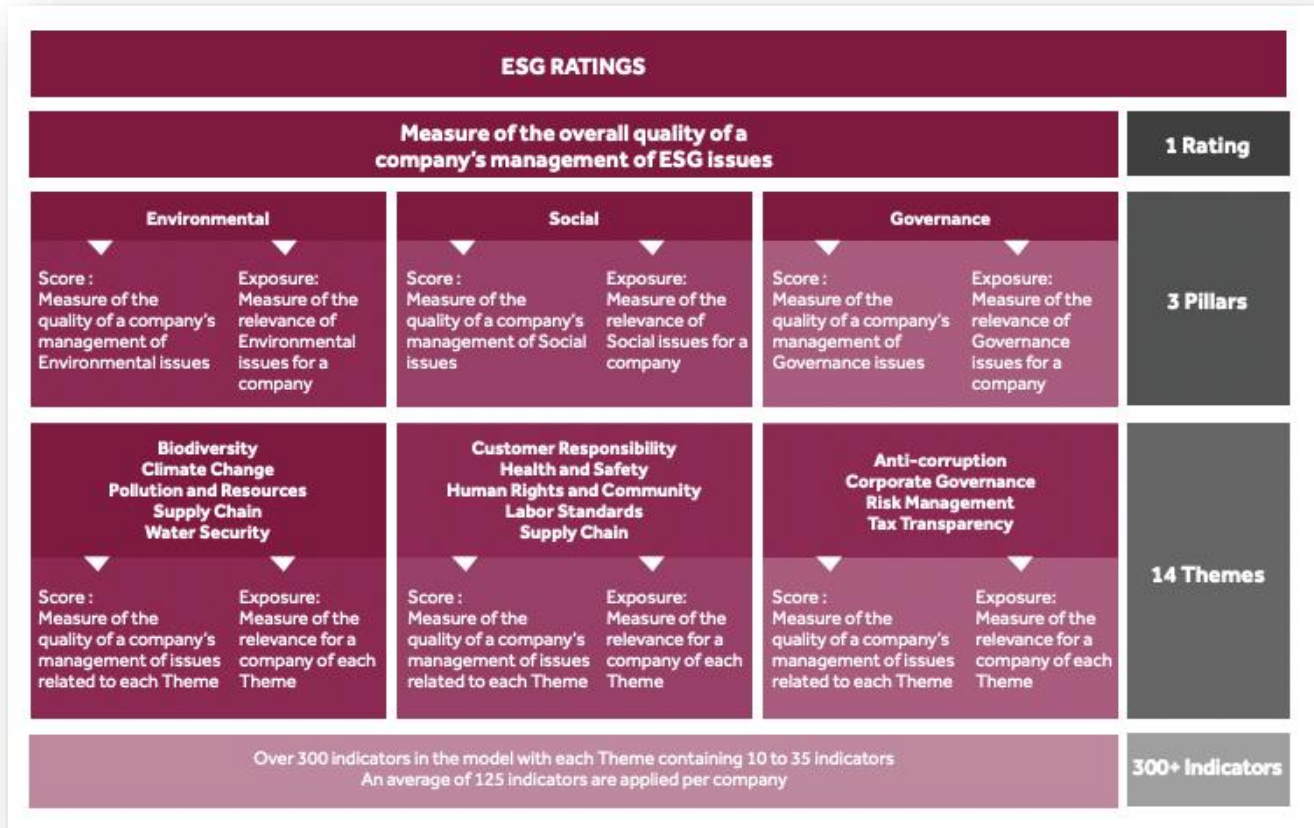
ESG RATINGS

Measure of the overall quality of a company's management of ESG issues

1 Rating

Environmental

Score : Measure of the quality of a company's management of Environmental issues

Exposure: Measure of the relevance of Environmental issues for a company

Social

Score : Measure of the quality of a company's management of Social issues

Exposure: Measure of the relevance of Social issues for a company

Governance

Score : Measure of the quality of a company's management of Governance issues

Exposure: Measure of the relevance of Governance issues for a company

3 Pillars

Biodiversity
Climate Change
Pollution and Resources
Supply Chain
Water Security

Score : Measure of the quality of a company's management of issues related to each Theme

Exposure: Measure of the relevance for a company of each Theme

Customer Responsibility
Health and Safety
Human Rights and Community
Labor Standards
Supply Chain

Score : Measure of the quality of a company's management of issues related to each Theme

Exposure: Measure of the relevance for a company of each Theme

Anti-corruption
Corporate Governance
Risk Management
Tax Transparency

Score : Measure of the quality of a company's management of issues related to each Theme

Exposure: Measure of the relevance for a company of each Theme

14 Themes

Over 300 indicators in the model with each Theme containing 10 to 35 indicators
An average of 125 indicators are applied per company

300+ Indicators